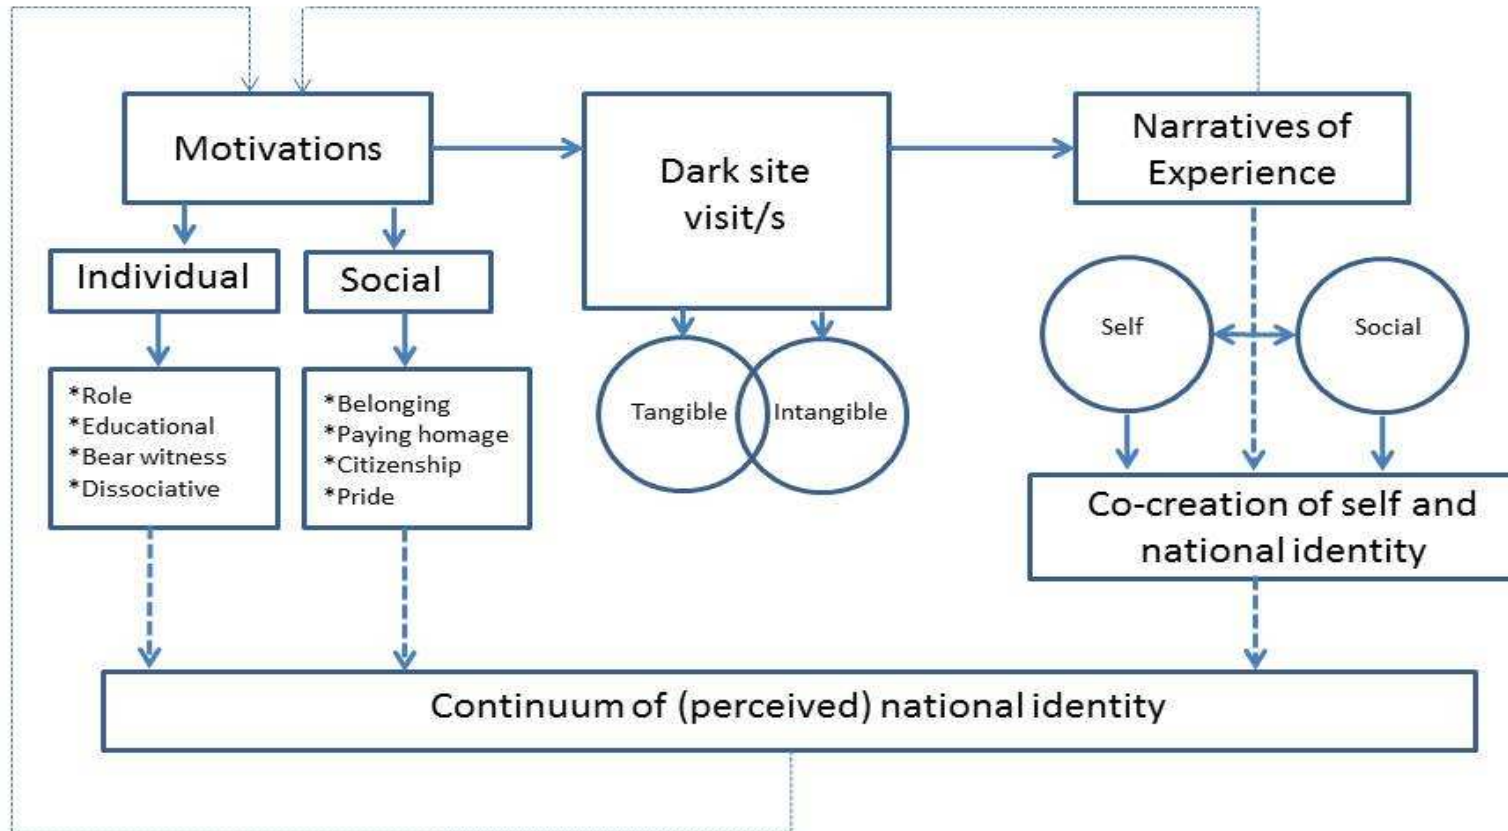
Motivations

Dark site visit/s

Narratives of Experience

Individual

Social

*Role
*Educational
*Bear witness
*Dissociative

*Belonging
*Paying homage
*Citizenship
*Pride

Tangible

Intangible

Self

Social

Co-creation of self and national identity

Continuum of (perceived) national identity